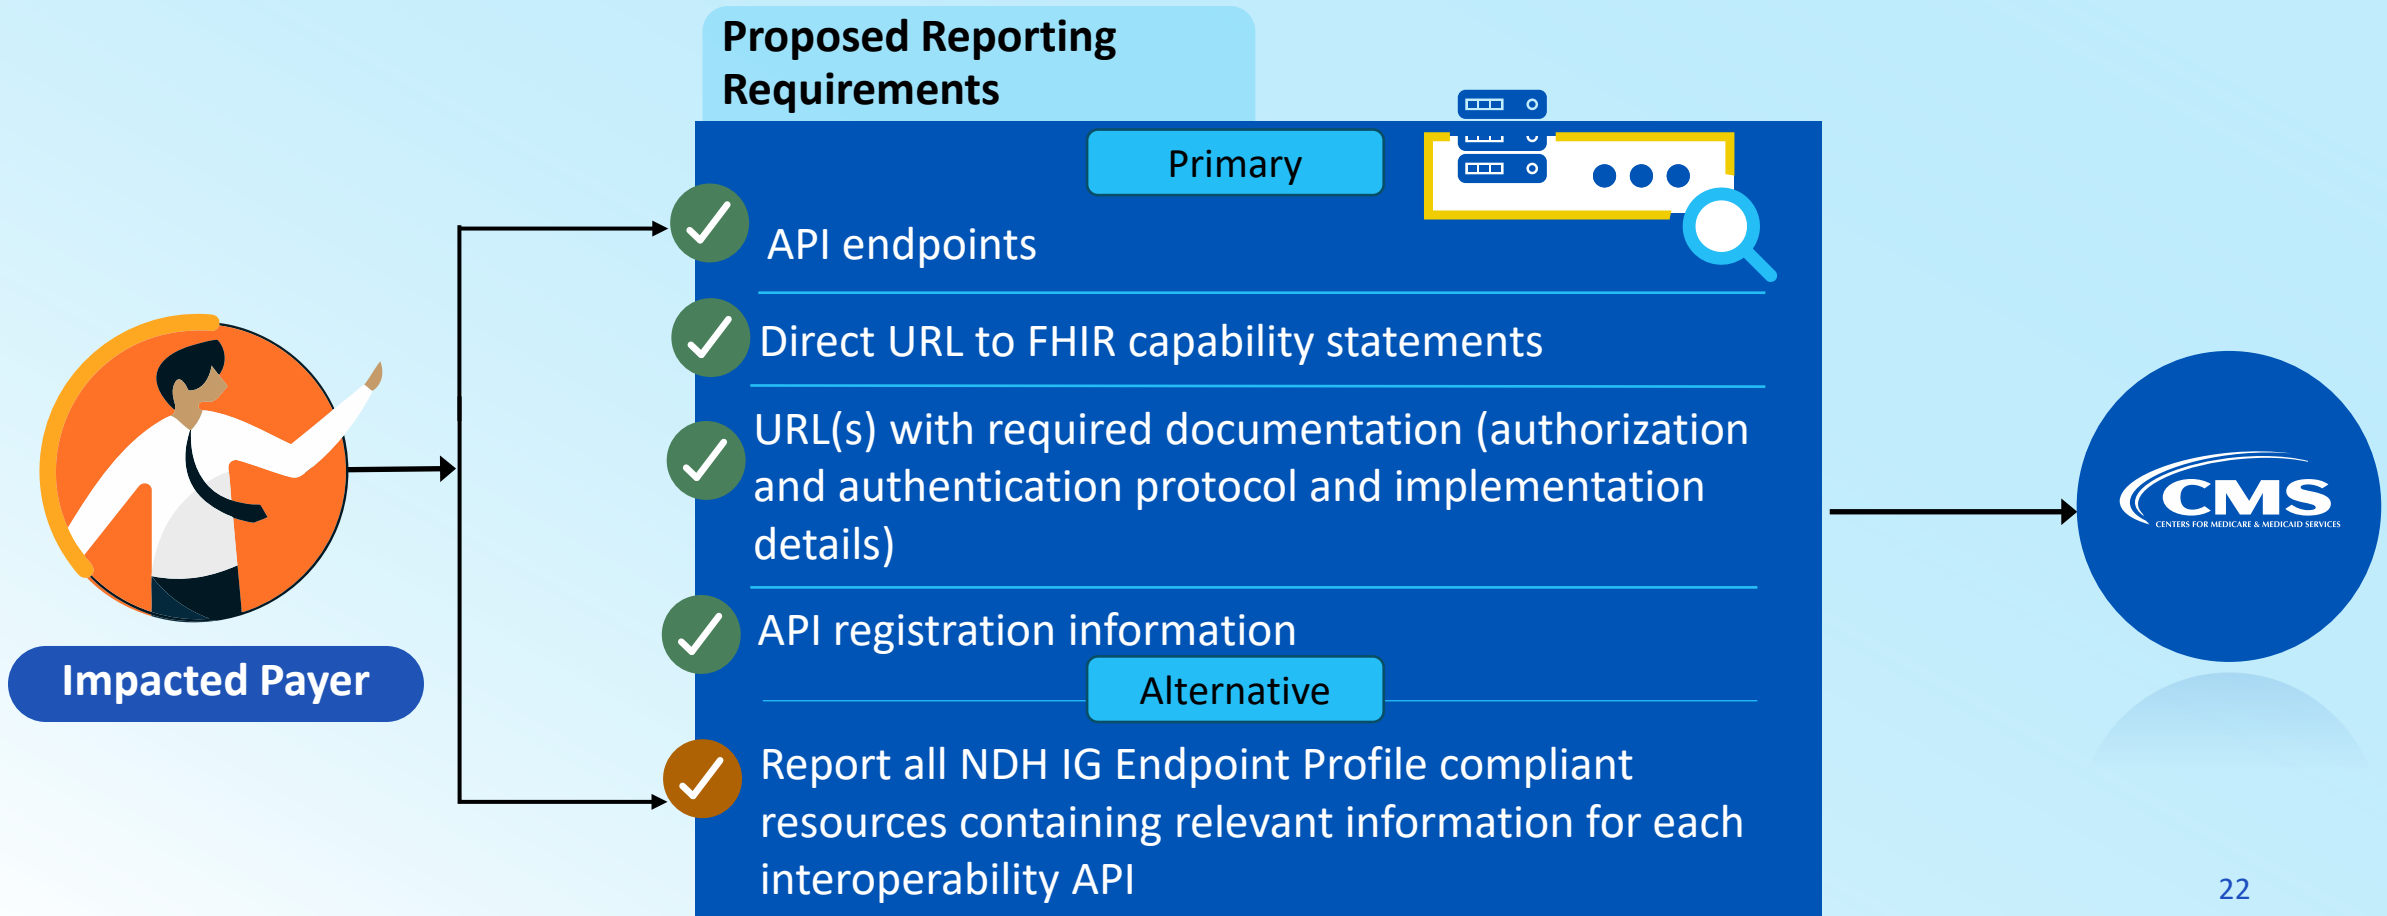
Proposed Reporting Requirements

Impacted Payer

Primary

API endpoints

Direct URL to FHIR capability statements

URL(s) with required documentation (authorization and authentication protocol and implementation details)

API registration information

Alternative

Report all NDH IG Endpoint Profile compliant resources containing relevant information for each interoperability API

CMS
CENTERS FOR MEDICARE & MEDICAID SERVICES

22